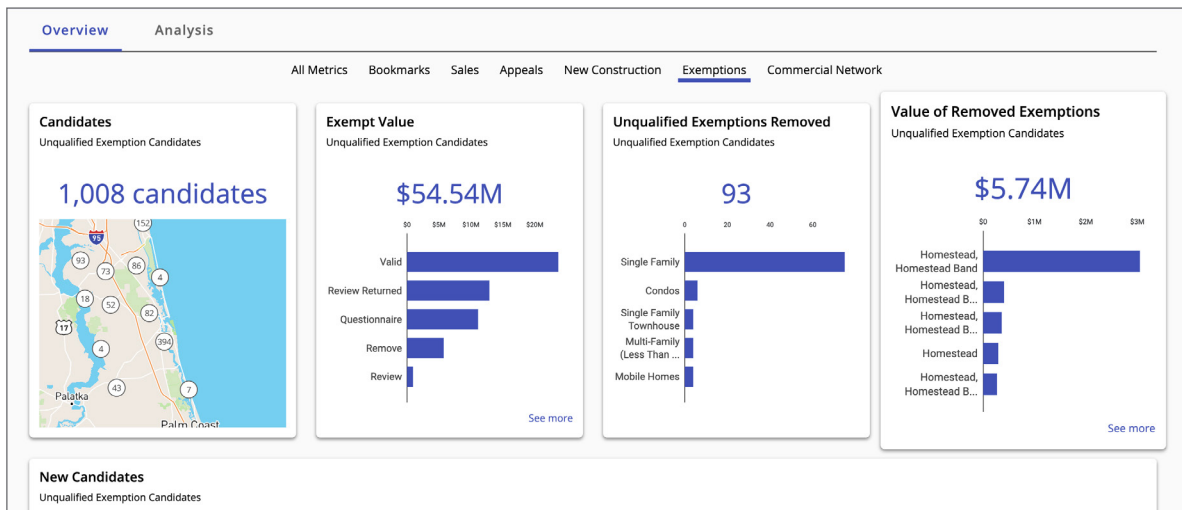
Overview Analysis

All Metrics Bookmarks Sales Appeals New Construction Exemptions Commercial Network

Candidates
Unqualified Exemption Candidates

1,008 candidates

152 95 93 73 86 4 18 52 82 17 394 4 43 7 Palatka Palm Coast

Exempt Value
Unqualified Exemption Candidates

$54.54M

$0 $5M $10M $15M $20M

Valid
Review Returned
Questionnaire
Remove
Review

See more

Unqualified Exemptions Removed
Unqualified Exemption Candidates

93

0 20 40 60

Single Family
Condos
Single Family Townhouse
Multi-Family (Less Than ...
Mobile Homes

Value of Removed Exemptions
Unqualified Exemption Candidates

$5.74M

$0 $1M $2M $3M

Homestead, Homestead Band
Homestead, Homestead B...
Homestead, Homestead B...
Homestead
Homestead, Homestead B...

See more

New Candidates
Unqualified Exemption Candidates